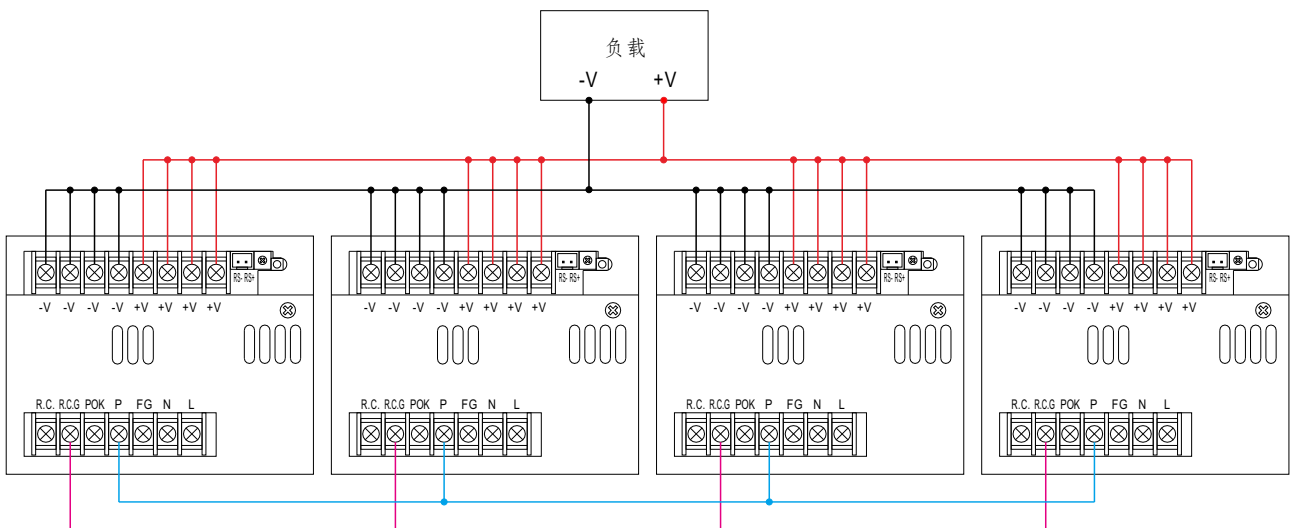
负载
-V +V

RS- RS+
-V -V -V -V +V +V +V +V
R.C. R.C.G POK P FG N L

RS- RS+
-V -V -V -V +V +V +V +V
R.C. R.C.G POK P FG N L

RS- RS+
-V -V -V -V +V +V +V +V
R.C. R.C.G POK P FG N L

RS- RS+
-V -V -V -V +V +V +V +V
R.C. R.C.G POK P FG N L